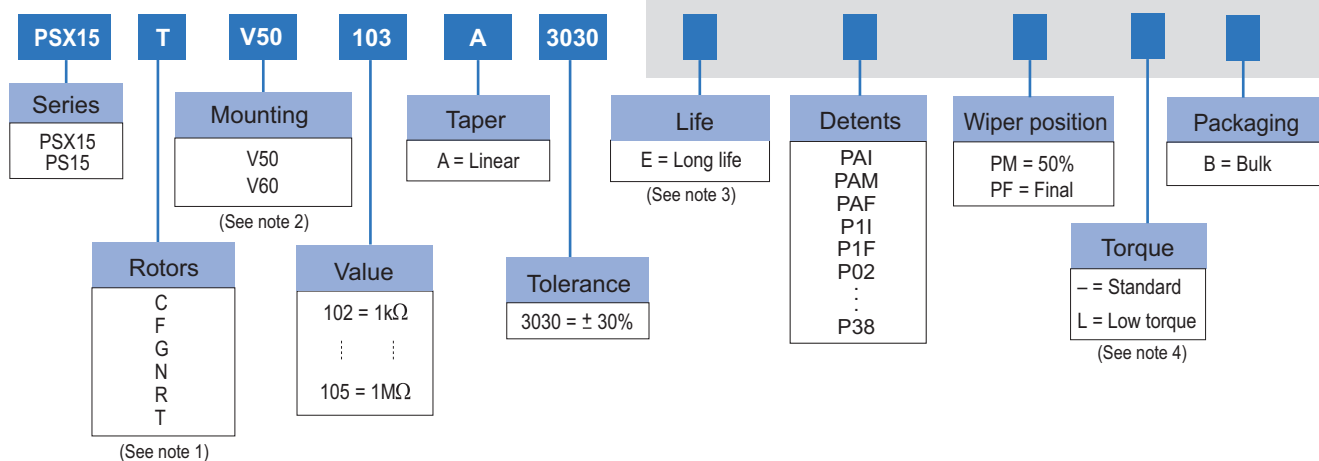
PSX15 T V50 103 A 3030

Series
PSX15
PS15

Rotors
C
F
G
N
R
T
(See note 1)

Mounting
V50
V60
(See note 2)

Value
102 = 1k$\Omega$
⋮ ⋮
105 = 1M$\Omega$

Taper
A = Linear

Tolerance
3030 = $\pm$ 30%

Life
E = Long life
(See note 3)

Detents
PAI
PAM
PAF
P1I
P1F
P02
⋮
P38

Wiper position
PM = 50%
PF = Final

Torque
– = Standard
L = Low torque
(See note 4)

Packaging
B = Bulk